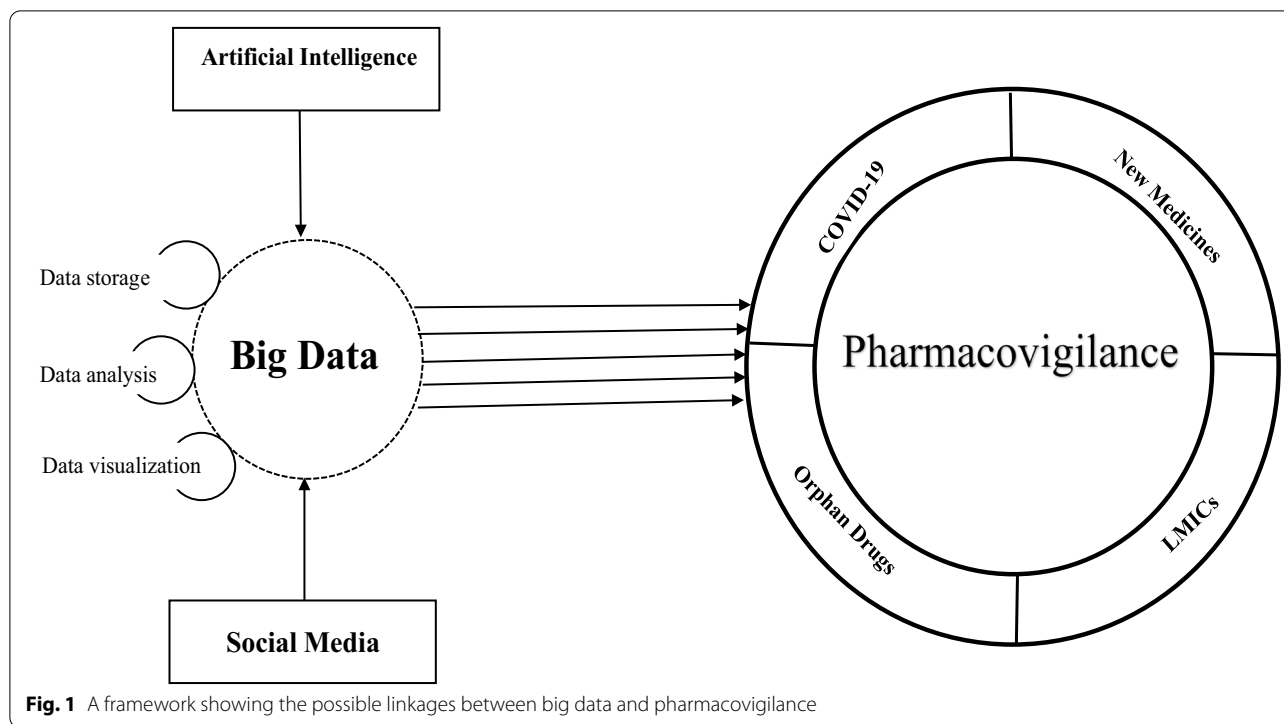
Artificial Intelligence

Data storage

Data analysis

Data visualization

Big Data

Social Media

COVID-19

New Medicines

Pharmacovigilance

Orphan Drugs

LMICs

**Fig. 1** A framework showing the possible linkages between big data and pharmacovigilance